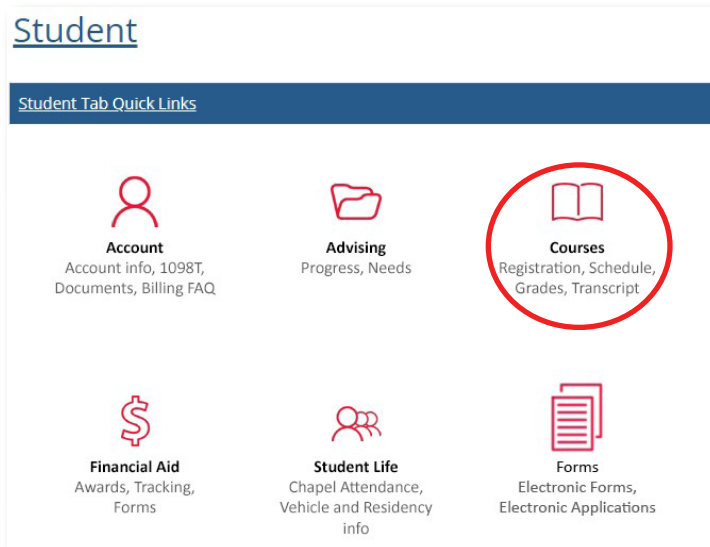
Student

Student Tab Quick Links

Account
Account info, 1098T, Documents, Billing FAQ

Advising
Progress, Needs

Courses
Registration, Schedule, Grades, Transcript

$

Financial Aid
Awards, Tracking, Forms

Student Life
Chapel Attendance, Vehicle and Residency info

Forms
Electronic Forms, Electronic Applications